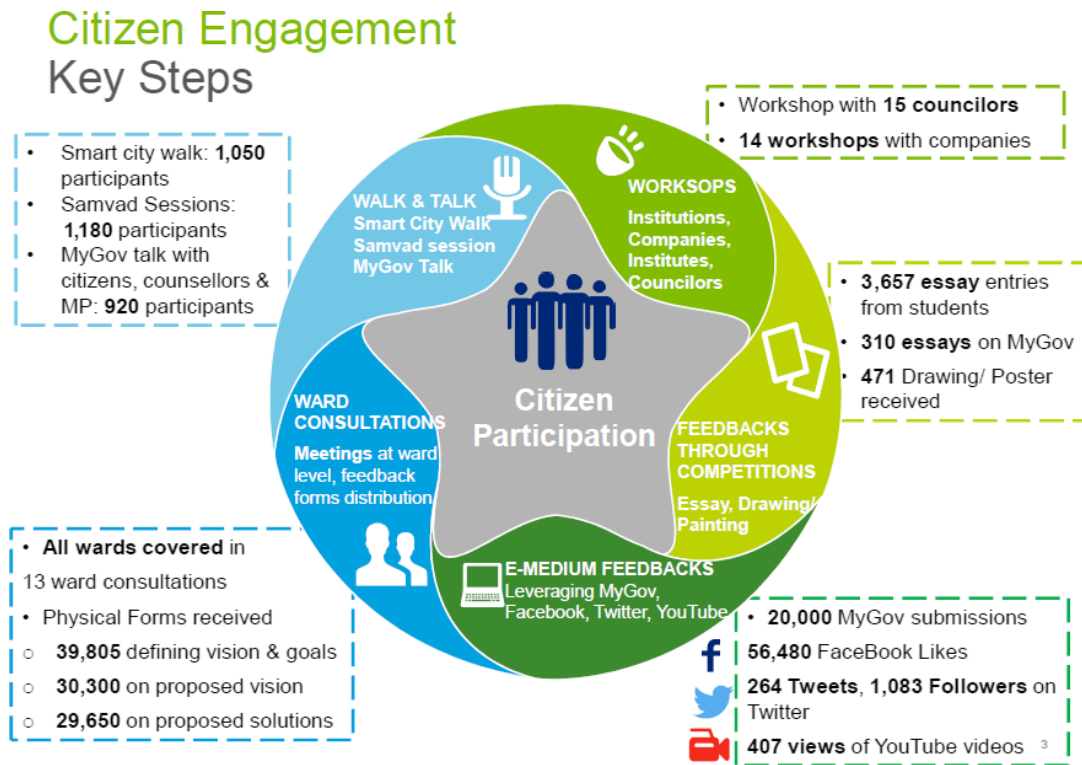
Citizen Engagement
Key Steps

• Smart city walk: **1,050** participants
• Samvad Sessions: **1,180** participants
• MyGov talk with citizens, counsellors & MP: **920** participants

• Workshop with **15 councilors**
• **14 workshops** with companies

WALK & TALK
Smart City Walk
Samvad session
MyGov Talk

WORKSOPS
Institutions, Companies, Institutes, Councilors

• **3,657 essay** entries from students
• **310 essays** on MyGov
• **471** Drawing/ Poster received

Citizen Participation

WARD CONSULTATIONS
**Meetings** at ward level, feedback forms distribution

FEEDBACKS THROUGH COMPETITIONS
Essay, Drawing/ Painting

E-MEDIUM FEEDBACKS
Leveraging MyGov, Facebook, Twitter, YouTube

• **All wards covered** in 13 ward consultations
• Physical Forms received
○ **39,805** defining vision & goals
○ **30,300** on proposed vision
○ **29,650** on proposed solutions

• **20,000** MyGov submissions
**56,480** FaceBook Likes
**264 Tweets**, **1,083 Followers** on Twitter
**407 views** of YouTube videos

3